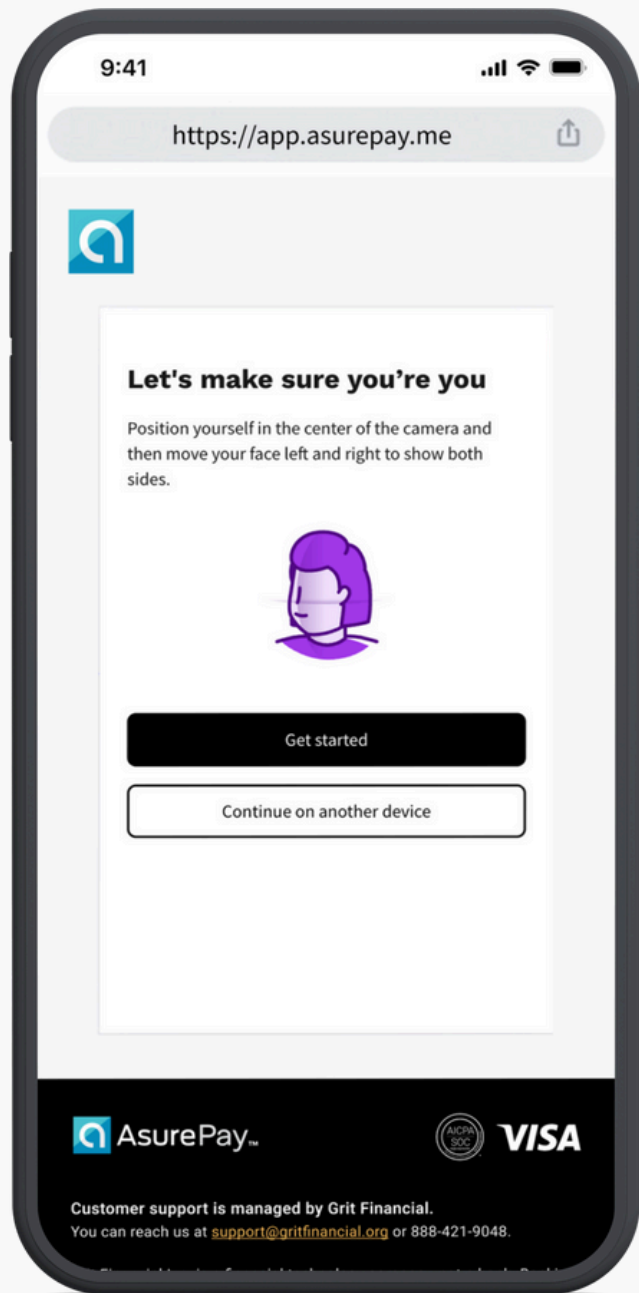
9:41

https://app.asurepay.me

Let's make sure you're you

Position yourself in the center of the camera and then move your face left and right to show both sides.

Get started

Continue on another device

AsurePay™

AICPA SOC

VISA

Customer support is managed by Grit Financial.
You can reach us at support@gritfinancial.org or 888-421-9048.

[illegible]